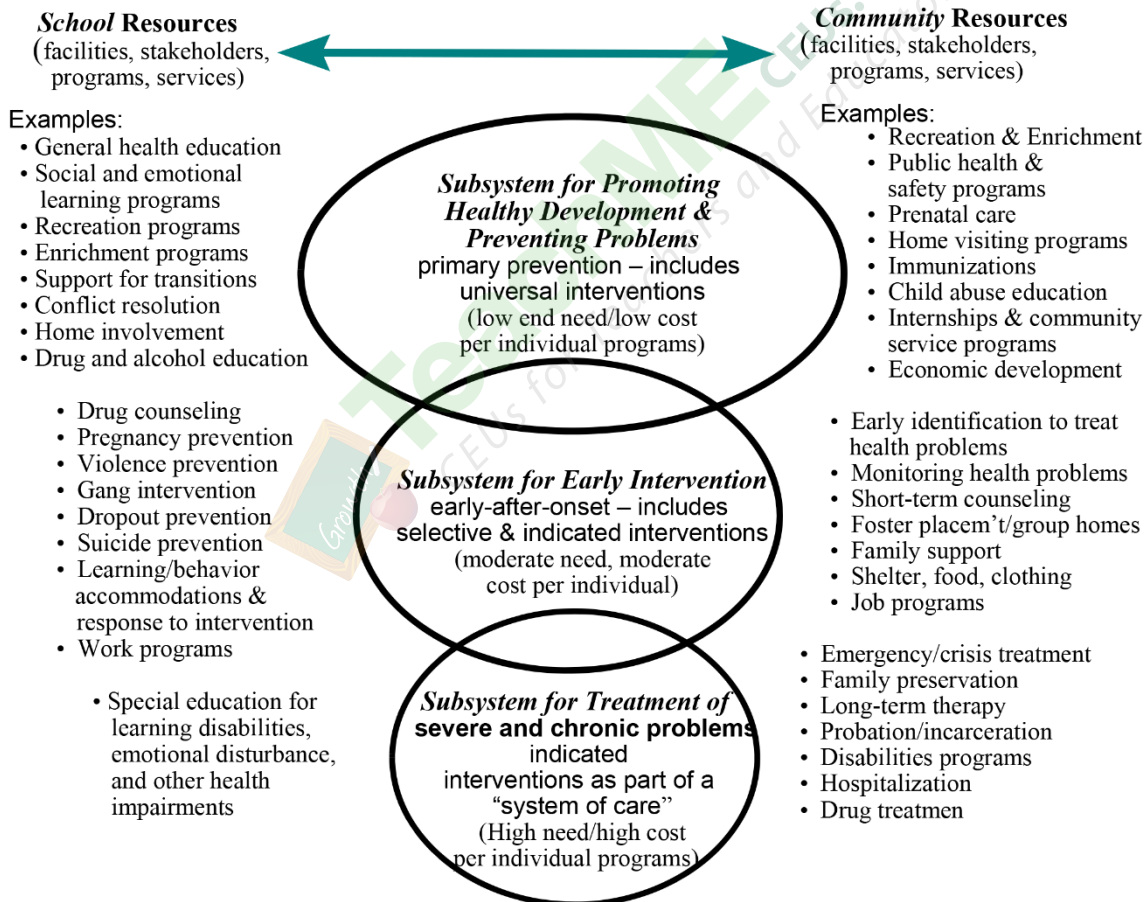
*School* Resources
(facilities, stakeholders, programs, services)

Examples:
• General health education
• Social and emotional learning programs
• Recreation programs
• Enrichment programs
• Support for transitions
• Conflict resolution
• Home involvement
• Drug and alcohol education

• Drug counseling
• Pregnancy prevention
• Violence prevention
• Gang intervention
• Dropout prevention
• Suicide prevention
• Learning/behavior accommodations & response to intervention
• Work programs

• Special education for learning disabilities, emotional disturbance, and other health impairments

*Community* Resources
(facilities, stakeholders, programs, services)

Examples:
• Recreation & Enrichment
• Public health & safety programs
• Prenatal care
• Home visiting programs
• Immunizations
• Child abuse education
• Internships & community service programs
• Economic development

• Early identification to treat health problems
• Monitoring health problems
• Short-term counseling
• Foster placem't/group homes
• Family support
• Shelter, food, clothing
• Job programs

• Emergency/crisis treatment
• Family preservation
• Long-term therapy
• Probation/incarceration
• Disabilities programs
• Hospitalization
• Drug treatmen

*Subsystem for Promoting Healthy Development & Preventing Problems*
primary prevention – includes universal interventions
(low end need/low cost per individual programs)

*Subsystem for Early Intervention*
early-after-onset – includes selective & indicated interventions
(moderate need, moderate cost per individual)

*Subsystem for Treatment of*
severe and chronic problems
indicated interventions as part of a "system of care"
(High need/high cost per individual programs)

TeachME CEUs
CEUs for Teachers and Educators
Growing